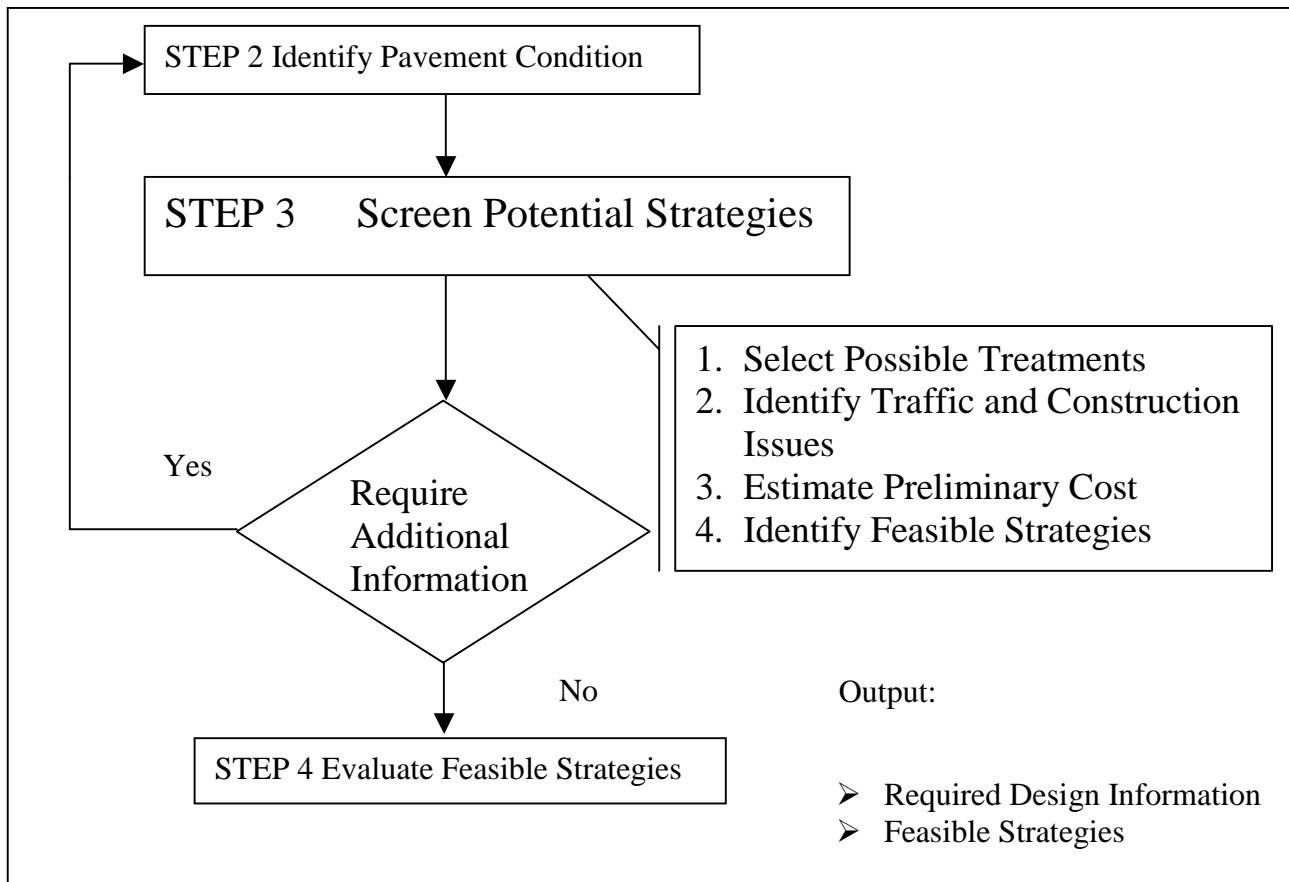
STEP 2 Identify Pavement Condition

STEP 3 Screen Potential Strategies

1. Select Possible Treatments
2. Identify Traffic and Construction Issues
3. Estimate Preliminary Cost
4. Identify Feasible Strategies

Yes

Require Additional Information

No

Output:

STEP 4 Evaluate Feasible Strategies

➢ Required Design Information
➢ Feasible Strategies